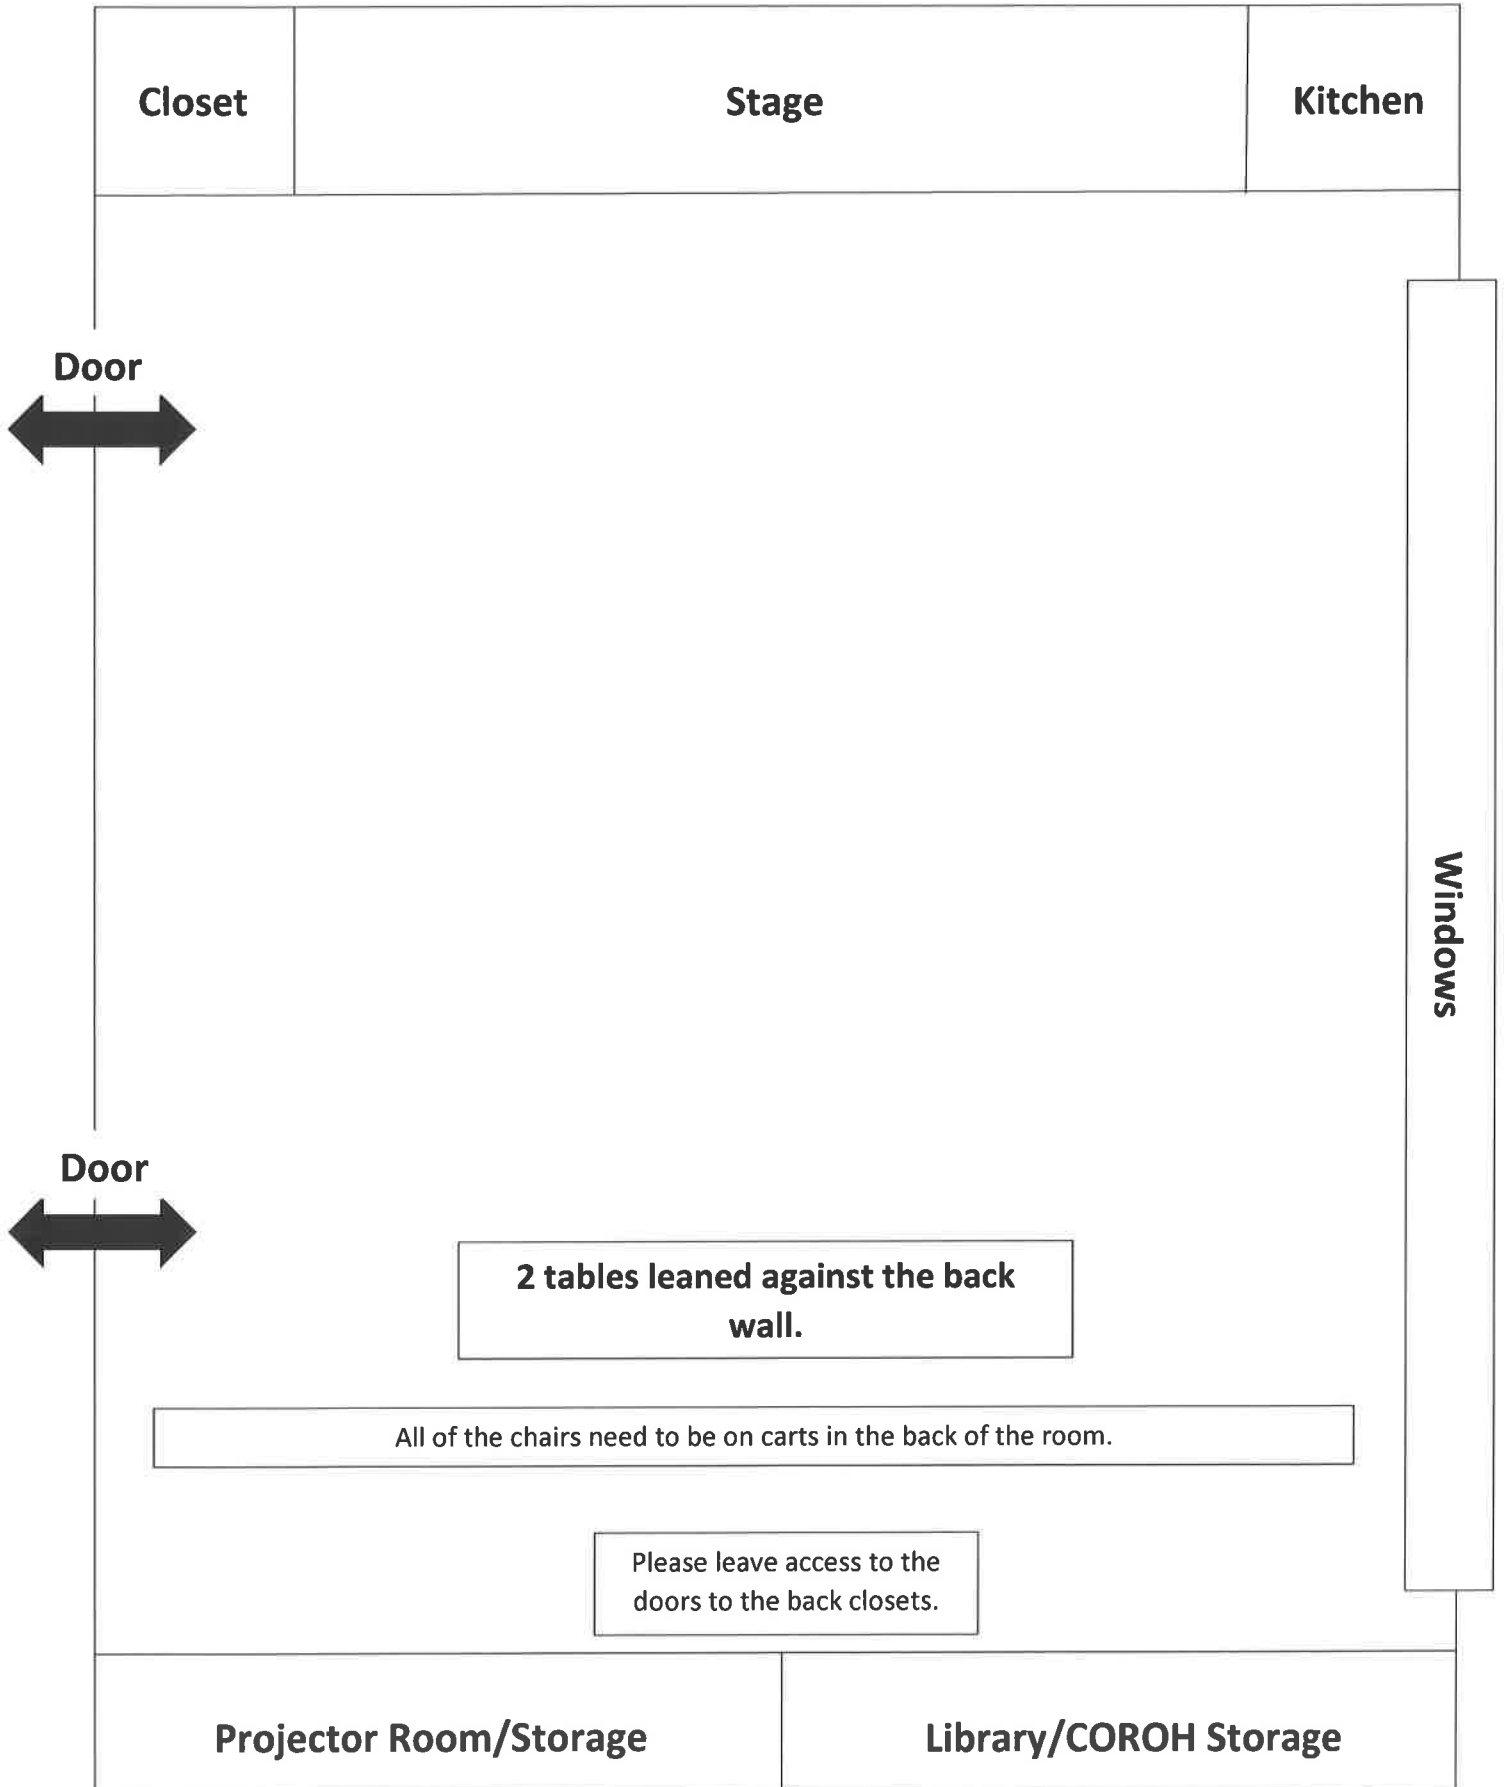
Closet

Stage

Kitchen

Door

Windows

Door

2 tables leaned against the back wall.

All of the chairs need to be on carts in the back of the room.

Please leave access to the doors to the back closets.

Projector Room/Storage

Library/COROH Storage